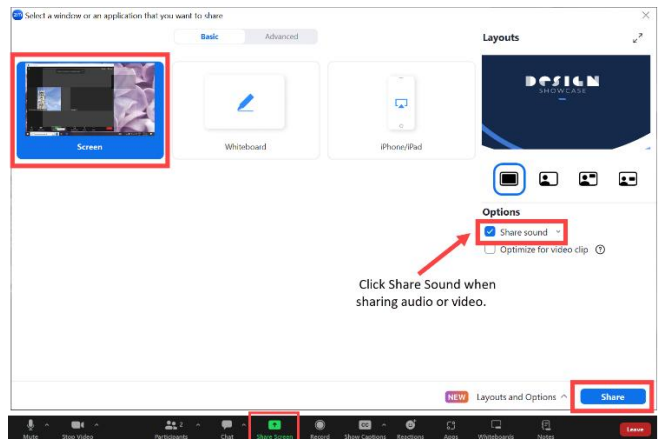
Select a window or an application that you want to share

Basic Advanced

Screen

Whiteboard

iPhone/iPad

Layouts

DESIGN SHOWCASE

Options

Share sound

Optimize for video clip

Click Share Sound when sharing audio or video.

NEW Layouts and Options

Share

Mute Stop Video Participants 2 Chat Share Screen Record Show Captions Reactions Apps Whiteboards Notes Leave